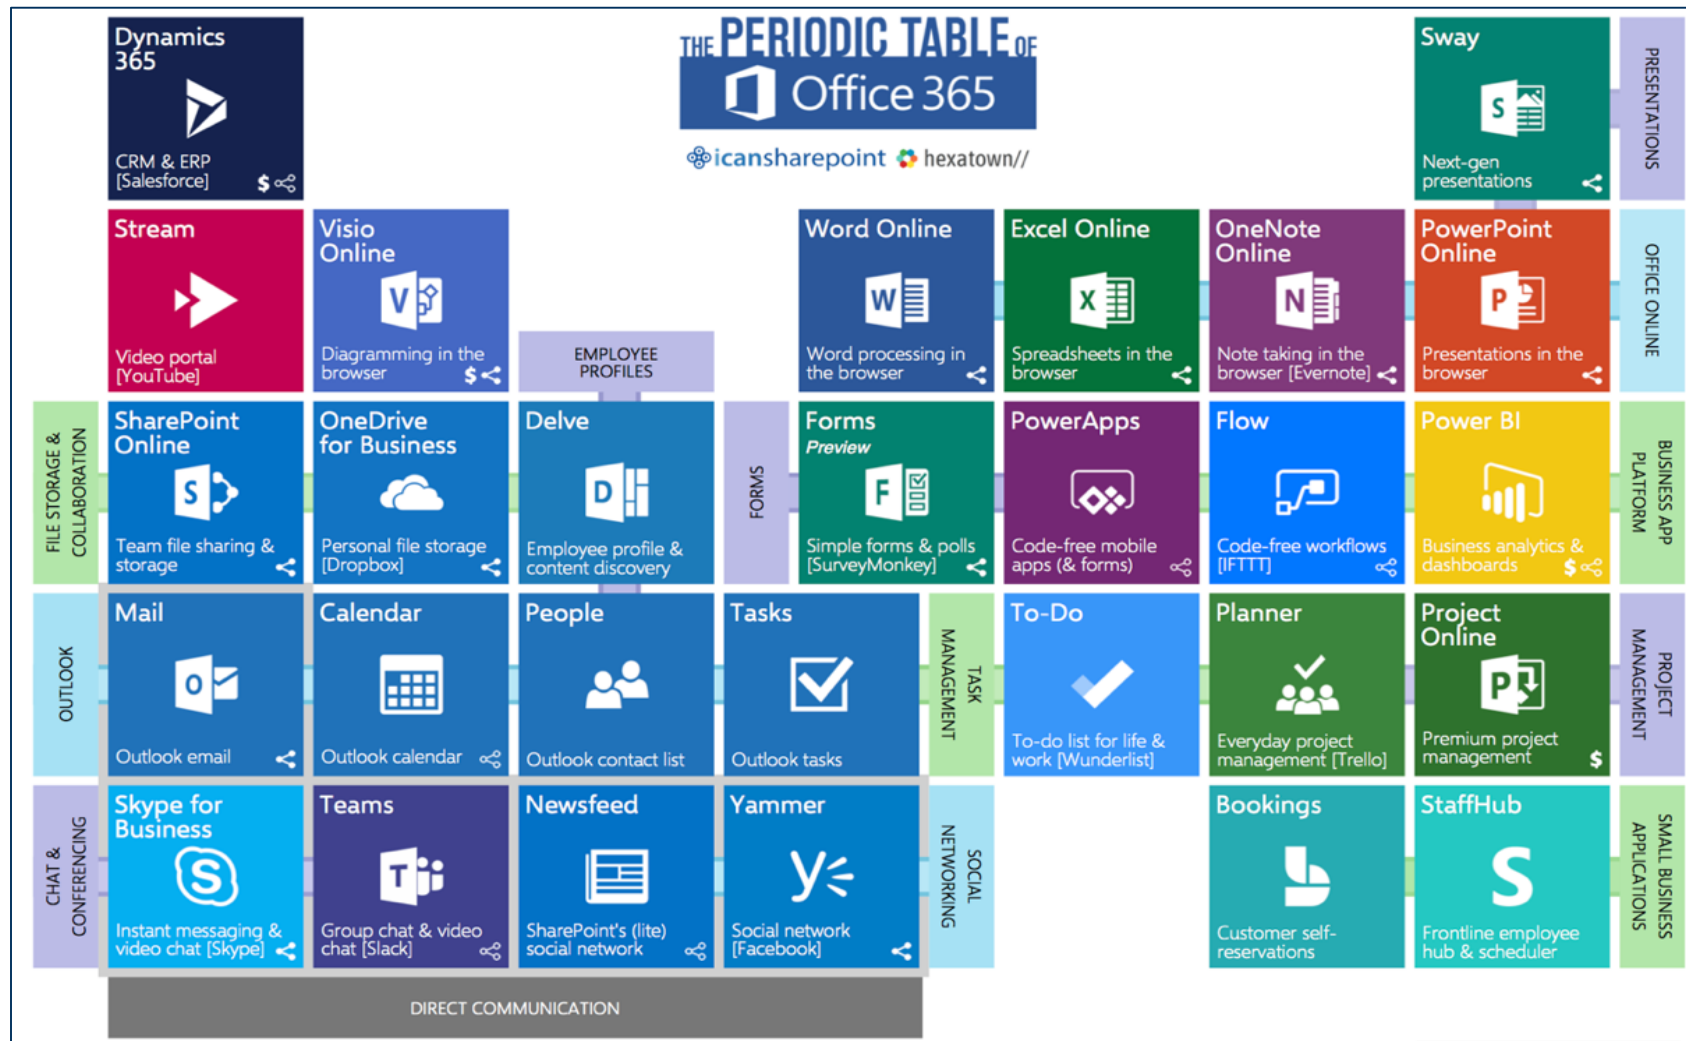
Dynamics 365
CRM & ERP [Salesforce] $

THE PERIODIC TABLE OF Office 365
icansharepoint hexatown//

Sway
Next-gen presentations

PRESENTATIONS

Stream
Video portal [YouTube]

Visio Online
Diagramming in the browser $

EMPLOYEE PROFILES

Word Online
Word processing in the browser

Excel Online
Spreadsheets in the browser

OneNote Online
Note taking in the browser [Evernote]

PowerPoint Online
Presentations in the browser

OFFICE ONLINE

FILE STORAGE & COLLABORATION

SharePoint Online
Team file sharing & storage

OneDrive for Business
Personal file storage [Dropbox]

Delve
Employee profile & content discovery

FORMS

Forms
Preview
Simple forms & polls [SurveyMonkey]

PowerApps
Code-free mobile apps (& forms)

Flow
Code-free workflows [IFTTT]

Power BI
Business analytics & dashboards $

BUSINESS APP PLATFORM

OUTLOOK

Mail
Outlook email

Calendar
Outlook calendar

People
Outlook contact list

Tasks
Outlook tasks

TASK MANAGEMENT

To-Do
To-do list for life & work [Wunderlist]

Planner
Everyday project management [Trello]

Project Online
Premium project management $

PROJECT MANAGEMENT

CHAT & CONFERENCING

Skype for Business
Instant messaging & video chat [Skype]

Teams
Group chat & video chat [Slack]

Newsfeed
SharePoint's (lite) social network

Yammer
Social network [Facebook]

SOCIAL NETWORKING

Bookings
Customer self-reservations

StaffHub
Frontline employee hub & scheduler

SMALL BUSINESS APPLICATIONS

DIRECT COMMUNICATION